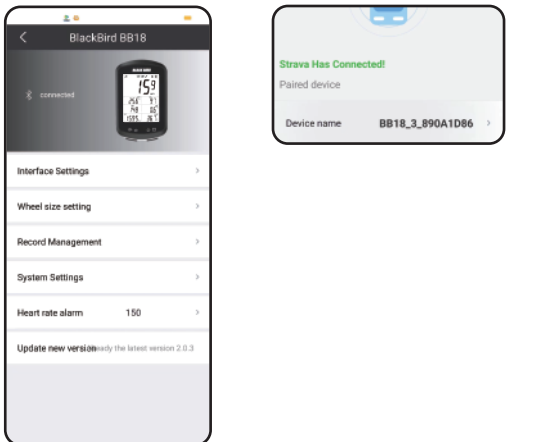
BlackBird BB18

connected

BLACK BIRD
159

Interface Settings

Wheel size setting

Record Management

System Settings

Heart rate alarm 150

Update new version ready the latest version 2.0.3

Strava Has Connected!

Paired device

Device name BB18_3_890A1D86